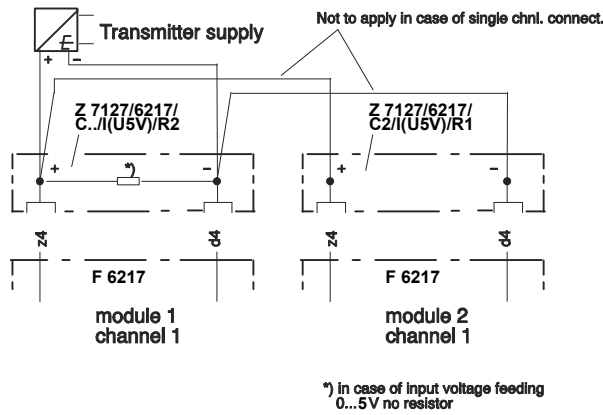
Not to apply in case of single chnl. connect.

Transmitter supply

+ –

Z 7127/6217/ C../I(U5V)/R2

Z 7127/6217/ C2/I(U5V)/R1

+ *) –

+ –

z4 d4

z4 d4

F 6217

F 6217

module 1 channel 1

module 2 channel 1

*) in case of input voltage feeding 0...5 V no resistor